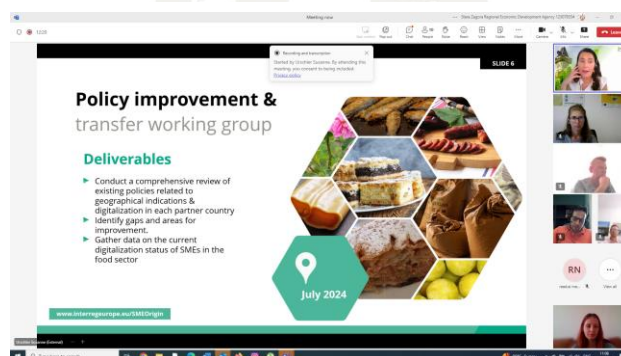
Meeting now

Stara Zagora Regional Economic Development Agency / CENTROPE

Recording and transcription

Started by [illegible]. By attending this meeting, you consent to being included.

Privacy policy

SLIDE 6

Policy improvement & transfer working group

Deliverables

Conduct a comprehensive review of existing policies related to geographical indications & digitalization in each partner country

Identify gaps and areas for improvement.

Gather data on the current digitalization status of SMEs in the food sector

July 2024

www.interregeurope.eu/SMEOrigin

RN

View all